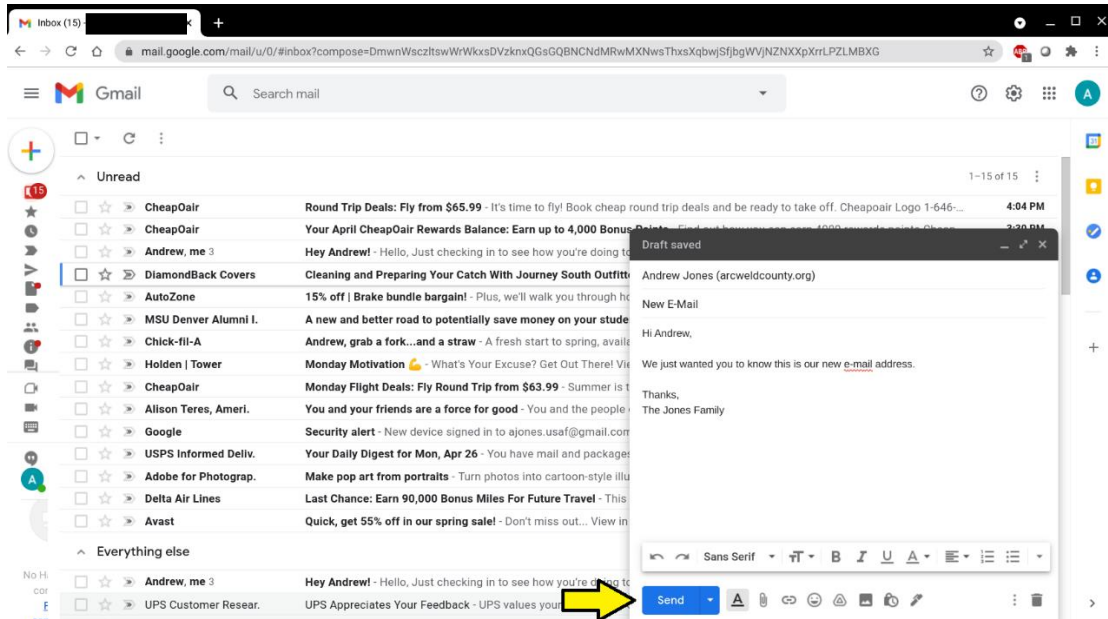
Inbox (15)

mail.google.com/mail/u/0/#inbox?compose=DmwnWscztswWrWkxsDVzknxQGsGQBNCNdMRwMXNwsThxsXqbwjSfjbgWVjNZNXXpXrrLPZLMBXG

Gmail

Search mail

15

Unread

1–15 of 15

| | | |
|---|---|---|
| CheapOair | Round Trip Deals: Fly from $65.99 - It's time to fly! Book cheap round trip deals and be ready to take off. Cheapoair Logo 1-646-... | 4:04 PM |
| CheapOair | Your April CheapOair Rewards Balance: Earn up to 4,000 Bonus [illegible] | 3:30 PM |
| Andrew, me 3 | Hey Andrew! - Hello, Just checking in to see how you're doing to | |
| DiamondBack Covers | Cleaning and Preparing Your Catch With Journey South Outfitt | |
| AutoZone | 15% off \| Brake bundle bargain! - Plus, we'll walk you through ho | |
| MSU Denver Alumni I. | A new and better road to potentially save money on your stude | |
| Chick-fil-A | Andrew, grab a fork...and a straw - A fresh start to spring, availa | |
| Holden \| Tower | Monday Motivation 💪 - What's Your Excuse? Get Out There! Vi | |
| CheapOair | Monday Flight Deals: Fly Round Trip from $63.99 - Summer is t | |
| Alison Teres, Ameri. | You and your friends are a force for good - You and the people | |
| Google | Security alert - New device signed in to ajones.usaf@gmail.com | |
| USPS Informed Deliv. | Your Daily Digest for Mon, Apr 26 - You have mail and packages | |
| Adobe for Photograp. | Make pop art from portraits - Turn photos into cartoon-style illu | |
| Delta Air Lines | Last Chance: Earn 90,000 Bonus Miles For Future Travel - This | |
| Avast | Quick, get 55% off in our spring sale! - Don't miss out... View in | |

Everything else

| | |
|---|---|
| Andrew, me 3 | Hey Andrew! - Hello, Just checking in to see how you're doing to |
| UPS Customer Resear. | UPS Appreciates Your Feedback - UPS values your |

Draft saved

Andrew Jones (arcweldcounty.org)

New E-Mail

Hi Andrew,

We just wanted you to know this is our new e-mail address.

Thanks,
The Jones Family

Sans Serif

Send